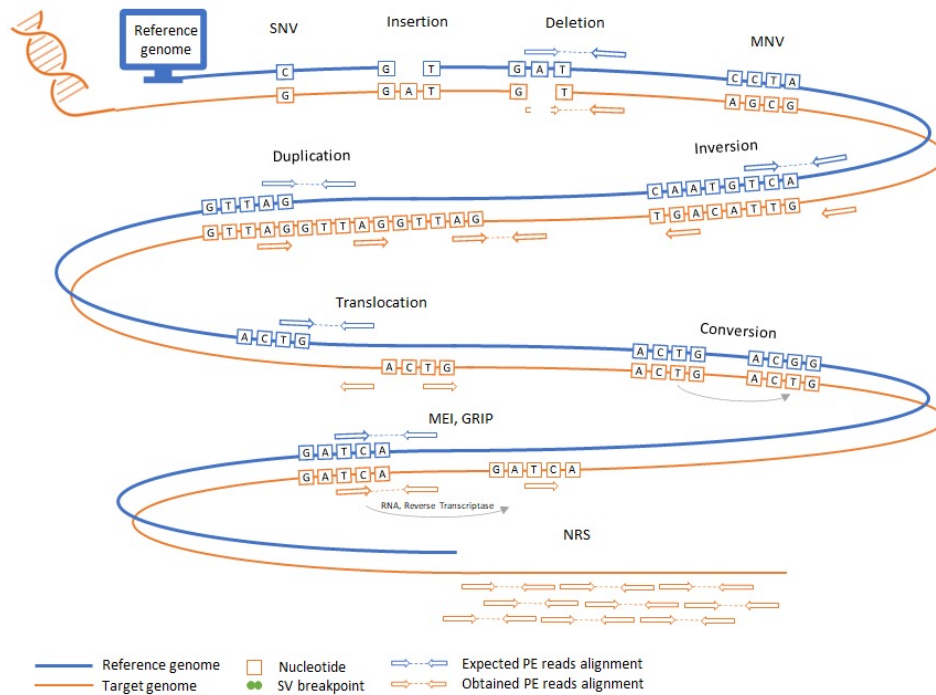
Reference genome

SNV

Insertion

Deletion

MNV

C G T G A T

G G A T G T

C C T A

A G C G

Duplication

Inversion

G T T A G

G T T A G G T T A G G T T A G

C A A T G T C A

T G A C A T T G

Translocation

Conversion

A C T G

A C T G

A C T G A C G G

A C T G A C T G

MEI, GRIP

G A T C A

G A T C A G A T C A

RNA, Reverse Transcriptase

NRS

Reference genome
Target genome
Nucleotide
SV breakpoint
Expected PE reads alignment
Obtained PE reads alignment